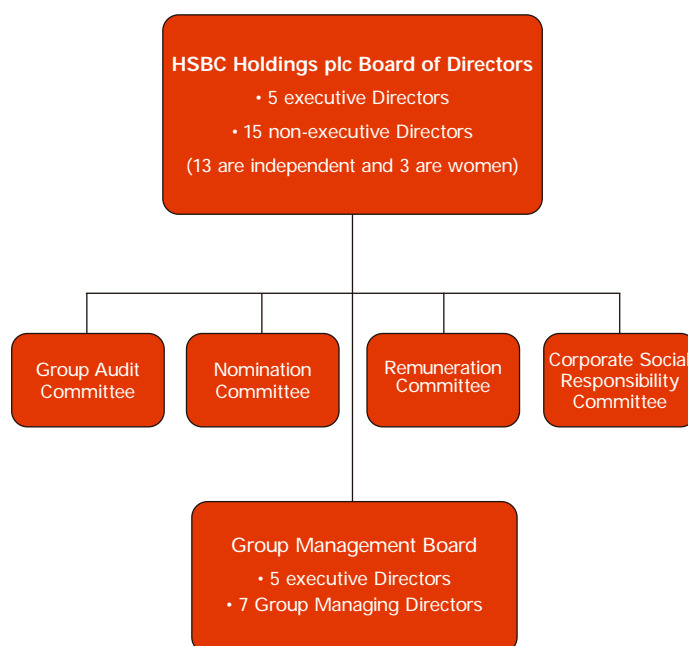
HSBC Holdings plc Board of Directors

• 5 executive Directors

• 15 non-executive Directors

(13 are independent and 3 are women)

Group Audit Committee

Nomination Committee

Remuneration Committee

Corporate Social Responsibility Committee

Group Management Board

• 5 executive Directors

• 7 Group Managing Directors